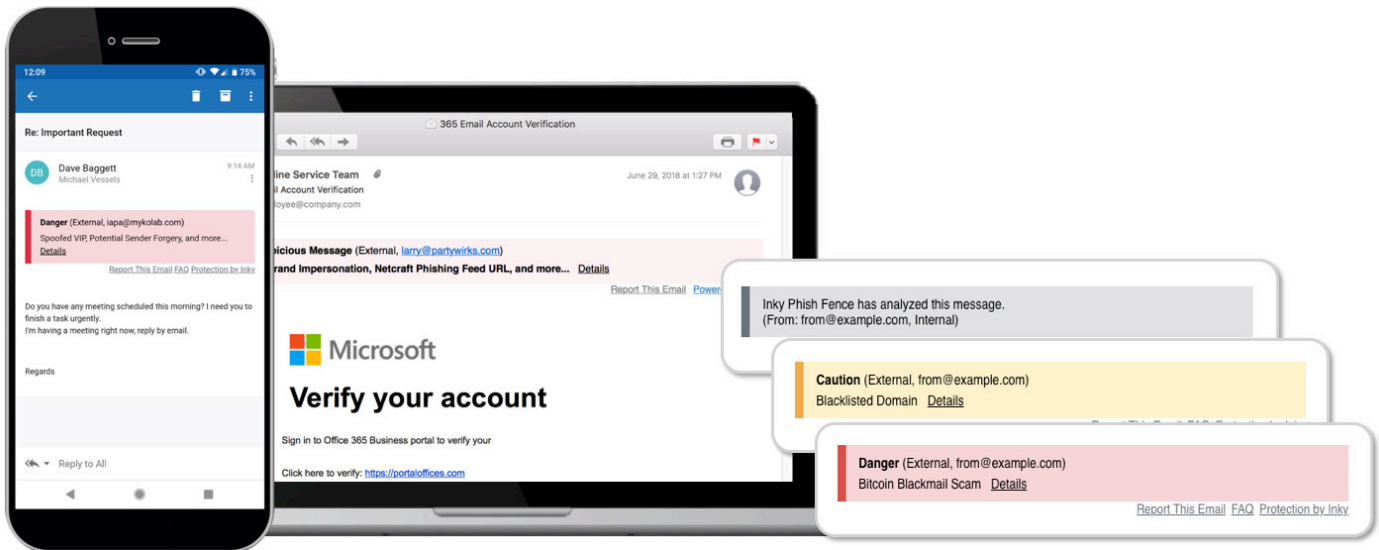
12:09 75%

Re: Important Request

DB Dave Baggett
Michael Vessels
9:14 AM

Danger (External, iapa@mykolab.com)
Spoofed VIP, Potential Sender Forgery, and more...
Details

Report This Email FAQ Protection by Inky

Do you have any meeting scheduled this morning? I need you to finish a task urgently.
I'm having a meeting right now, reply by email.

Regards

Reply to All

365 Email Account Verification

line Service Team
l Account Verification
loyee@company.com
June 29, 2018 at 1:27 PM

picious Message (External, larry@partywirks.com)
rand Impersonation, Netcraft Phishing Feed URL, and more... Details

Report This Email Powe

Microsoft

Verify your account

Sign in to Office 365 Business portal to verify your

Click here to verify: https://portaloffices.com

Inky Phish Fence has analyzed this message.
(From: from@example.com, Internal)

Caution (External, from@example.com)
Blacklisted Domain Details

Danger (External, from@example.com)
Bitcoin Blackmail Scam Details

Report This Email FAQ Protection by Inky